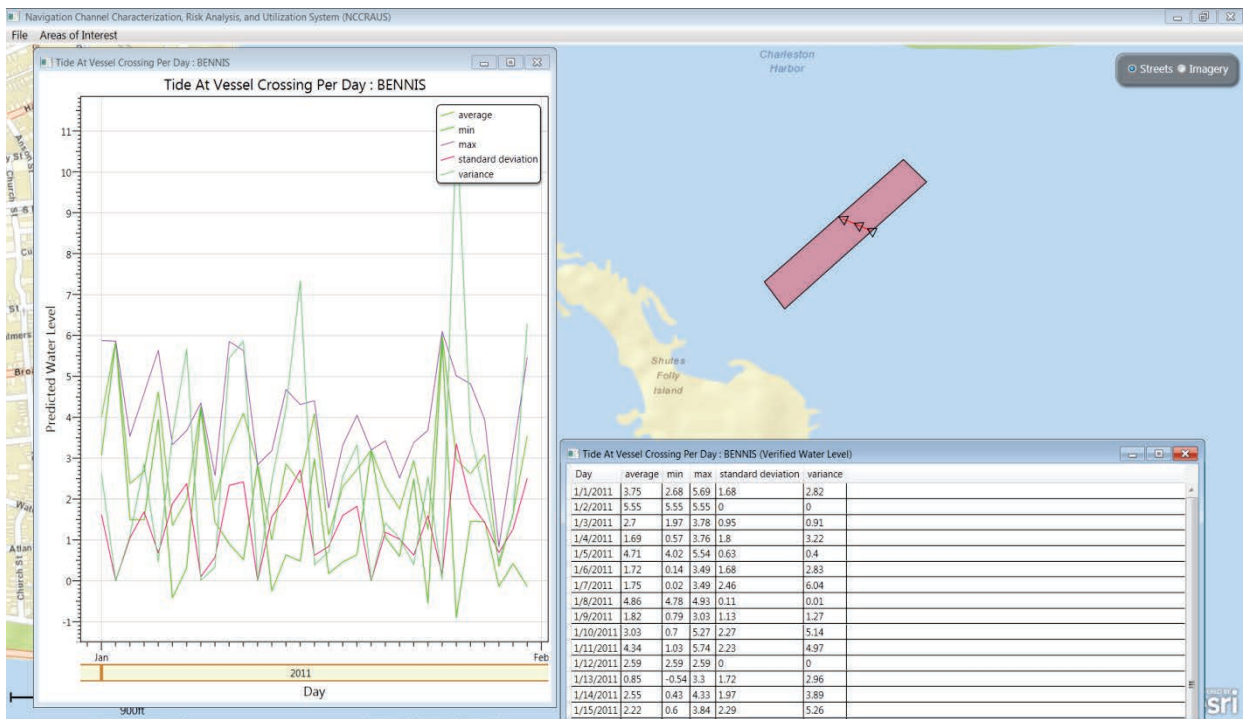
Navigation Channel Characterization, Risk Analysis, and Utilization System (NCCRAUS)

File Areas of Interest

Tide At Vessel Crossing Per Day : BENNIS

Tide At Vessel Crossing Per Day : BENNIS

average
min
max
standard deviation
variance

Predicted Water Level

11
10
9
8
7
6
5
4
3
2
1
0
-1

Jan
Feb
2011
Day

Charleston Harbor

Streets Imagery

Shutes Folly Island

Tide At Vessel Crossing Per Day : BENNIS (Verified Water Level)

| Day | average | min | max | standard deviation | variance |
|---|---|---|---|---|---|
| 1/1/2011 | 3.75 | 2.68 | 5.69 | 1.68 | 2.82 |
| 1/2/2011 | 5.55 | 5.55 | 5.55 | 0 | 0 |
| 1/3/2011 | 2.7 | 1.97 | 3.78 | 0.95 | 0.91 |
| 1/4/2011 | 1.69 | 0.57 | 3.76 | 1.8 | 3.22 |
| 1/5/2011 | 4.71 | 4.02 | 5.54 | 0.63 | 0.4 |
| 1/6/2011 | 1.72 | 0.14 | 3.49 | 1.68 | 2.83 |
| 1/7/2011 | 1.75 | 0.02 | 3.49 | 2.46 | 6.04 |
| 1/8/2011 | 4.86 | 4.78 | 4.93 | 0.11 | 0.01 |
| 1/9/2011 | 1.82 | 0.79 | 3.03 | 1.13 | 1.27 |
| 1/10/2011 | 3.03 | 0.7 | 5.27 | 2.27 | 5.14 |
| 1/11/2011 | 4.34 | 1.03 | 5.74 | 2.23 | 4.97 |
| 1/12/2011 | 2.59 | 2.59 | 2.59 | 0 | 0 |
| 1/13/2011 | 0.85 | -0.54 | 3.3 | 1.72 | 2.96 |
| 1/14/2011 | 2.55 | 0.43 | 4.33 | 1.97 | 3.89 |
| 1/15/2011 | 2.22 | 0.6 | 3.84 | 2.29 | 5.26 |

900ft

sri